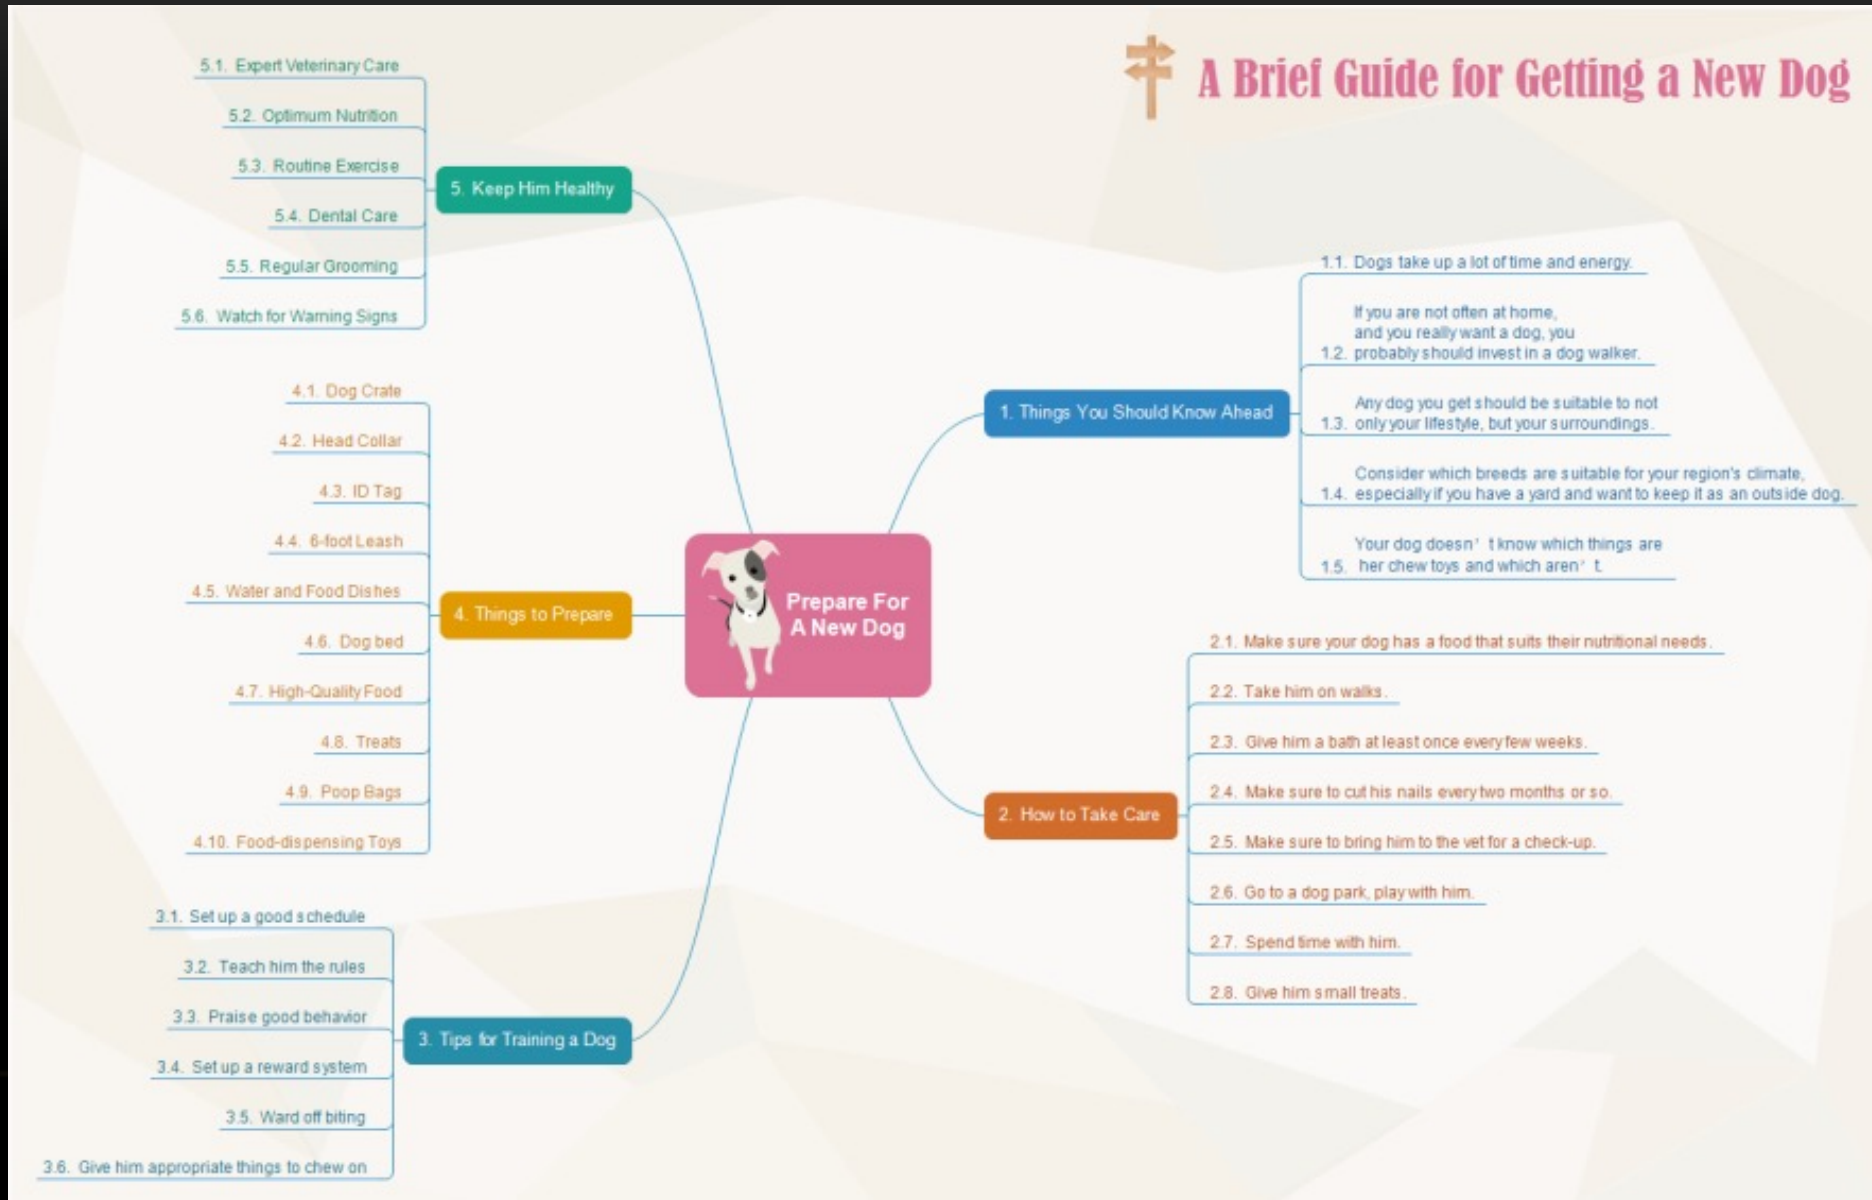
A Brief Guide for Getting a New Dog

Prepare For A New Dog

1. Things You Should Know Ahead

1.1. Dogs take up a lot of time and energy.

1.2. If you are not often at home, and you really want a dog, you probably should invest in a dog walker.

1.3. Any dog you get should be suitable to not only your lifestyle, but your surroundings.

1.4. Consider which breeds are suitable for your region's climate, especially if you have a yard and want to keep it as an outside dog.

1.5. Your dog doesn't know which things are her chew toys and which aren't.

2. How to Take Care

2.1. Make sure your dog has a food that suits their nutritional needs.

2.2. Take him on walks.

2.3. Give him a bath at least once every few weeks.

2.4. Make sure to cut his nails every two months or so.

2.5. Make sure to bring him to the vet for a check-up.

2.6. Go to a dog park, play with him.

2.7. Spend time with him.

2.8. Give him small treats.

3. Tips for Training a Dog

3.1. Set up a good schedule

3.2. Teach him the rules

3.3. Praise good behavior

3.4. Set up a reward system

3.5. Ward off biting

3.6. Give him appropriate things to chew on

4. Things to Prepare

4.1. Dog Crate

4.2. Head Collar

4.3. ID Tag

4.4. 6-foot Leash

4.5. Water and Food Dishes

4.6. Dog bed

4.7. High-Quality Food

4.8. Treats

4.9. Poop Bags

4.10. Food-dispensing Toys

5. Keep Him Healthy

5.1. Expert Veterinary Care

5.2. Optimum Nutrition

5.3. Routine Exercise

5.4. Dental Care

5.5. Regular Grooming

5.6. Watch for Warning Signs